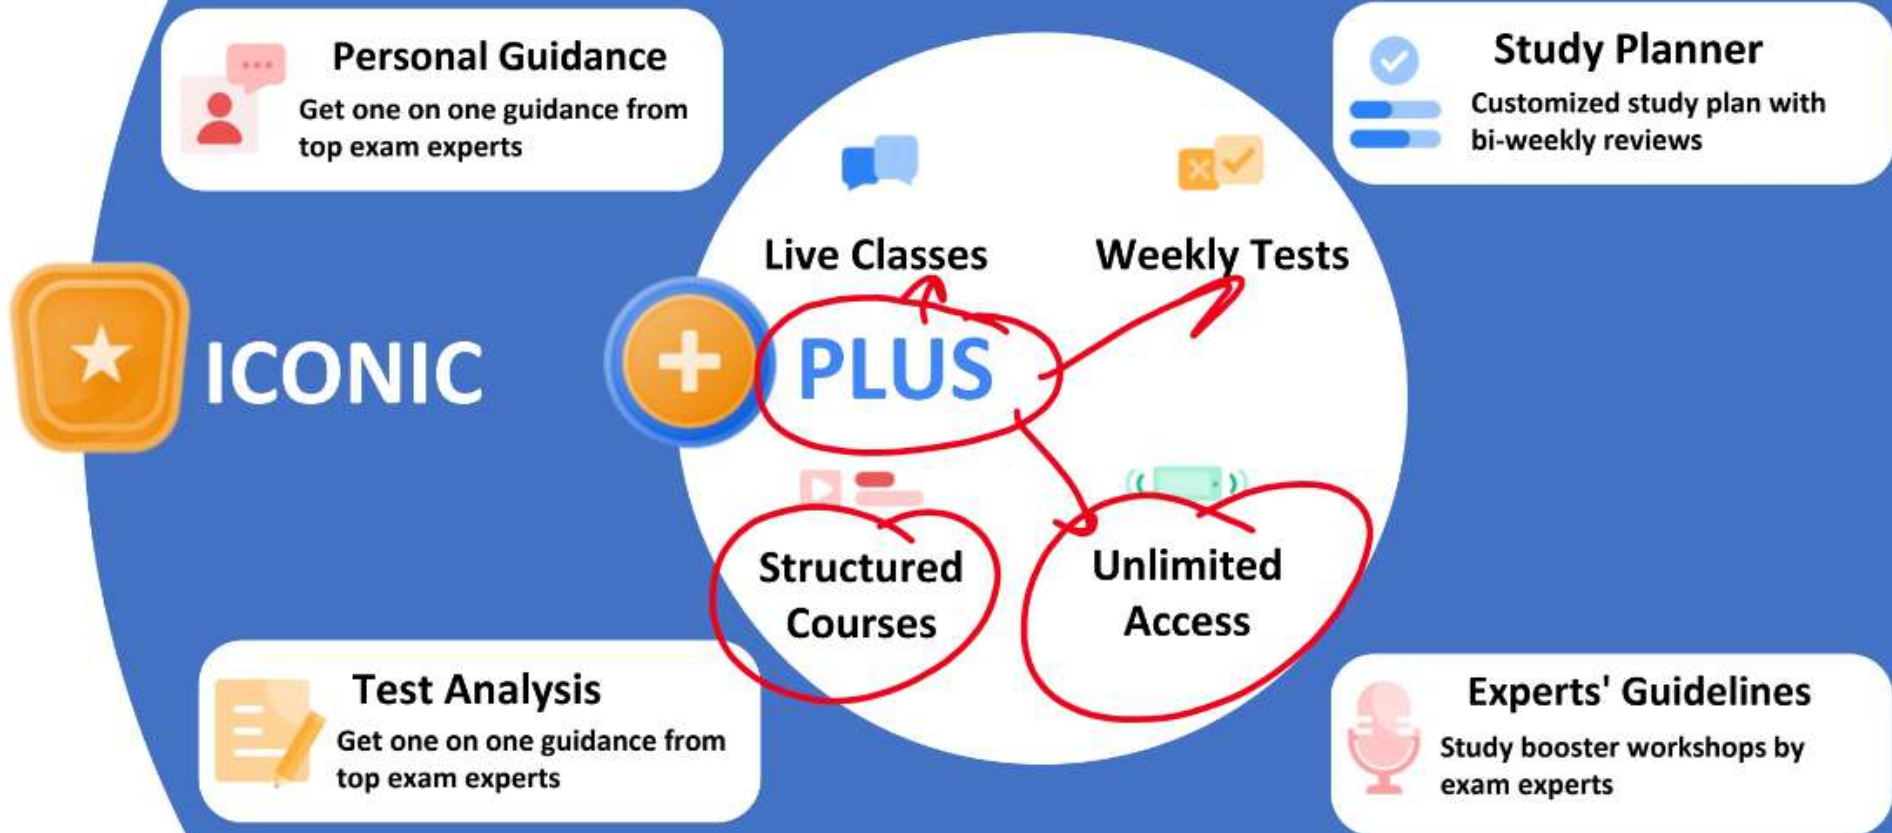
Personal Guidance
Get one on one guidance from top exam experts

Study Planner
Customized study plan with bi-weekly reviews

ICONIC

Live Classes

Weekly Tests

PLUS

Structured Courses

Unlimited Access

Test Analysis
Get one on one guidance from top exam experts

Experts' Guidelines
Study booster workshops by exam experts